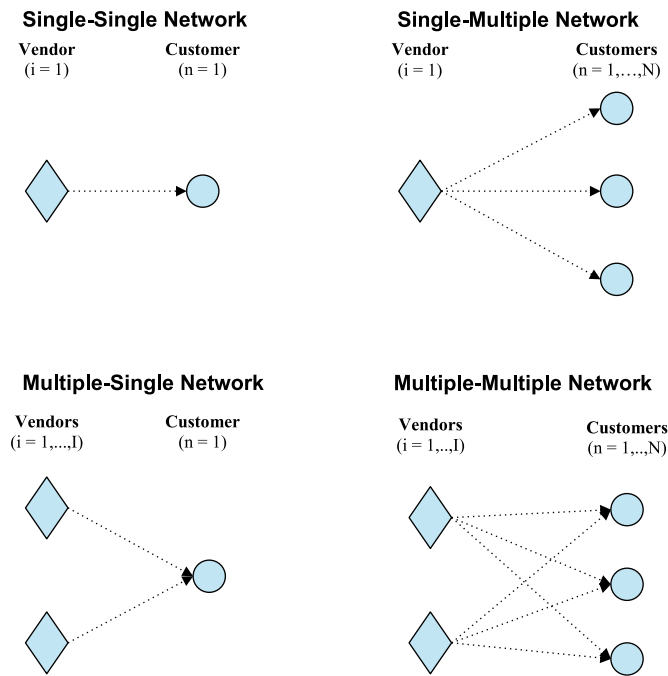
Single-Single Network

Vendor
(i = 1)

Customer
(n = 1)

Single-Multiple Network

Vendor
(i = 1)

Customers
(n = 1,…,N)

Multiple-Single Network

Vendors
(i = 1,...,I)

Customer
(n = 1)

Multiple-Multiple Network

Vendors
(i = 1,..,I)

Customers
(n = 1,..,N)